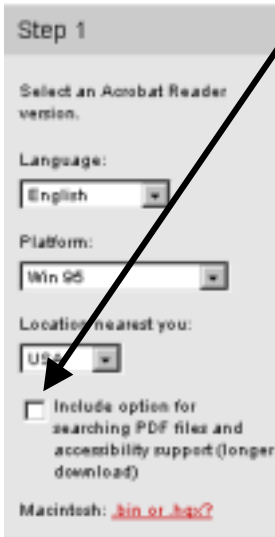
Step 1

Select an Acrobat Reader version.

Language:

English

Platform:

Win 95

Location nearest you:

USA

Include option for searching PDF files and accessibility support (longer download)

Macintosh: .bin or .hqx?